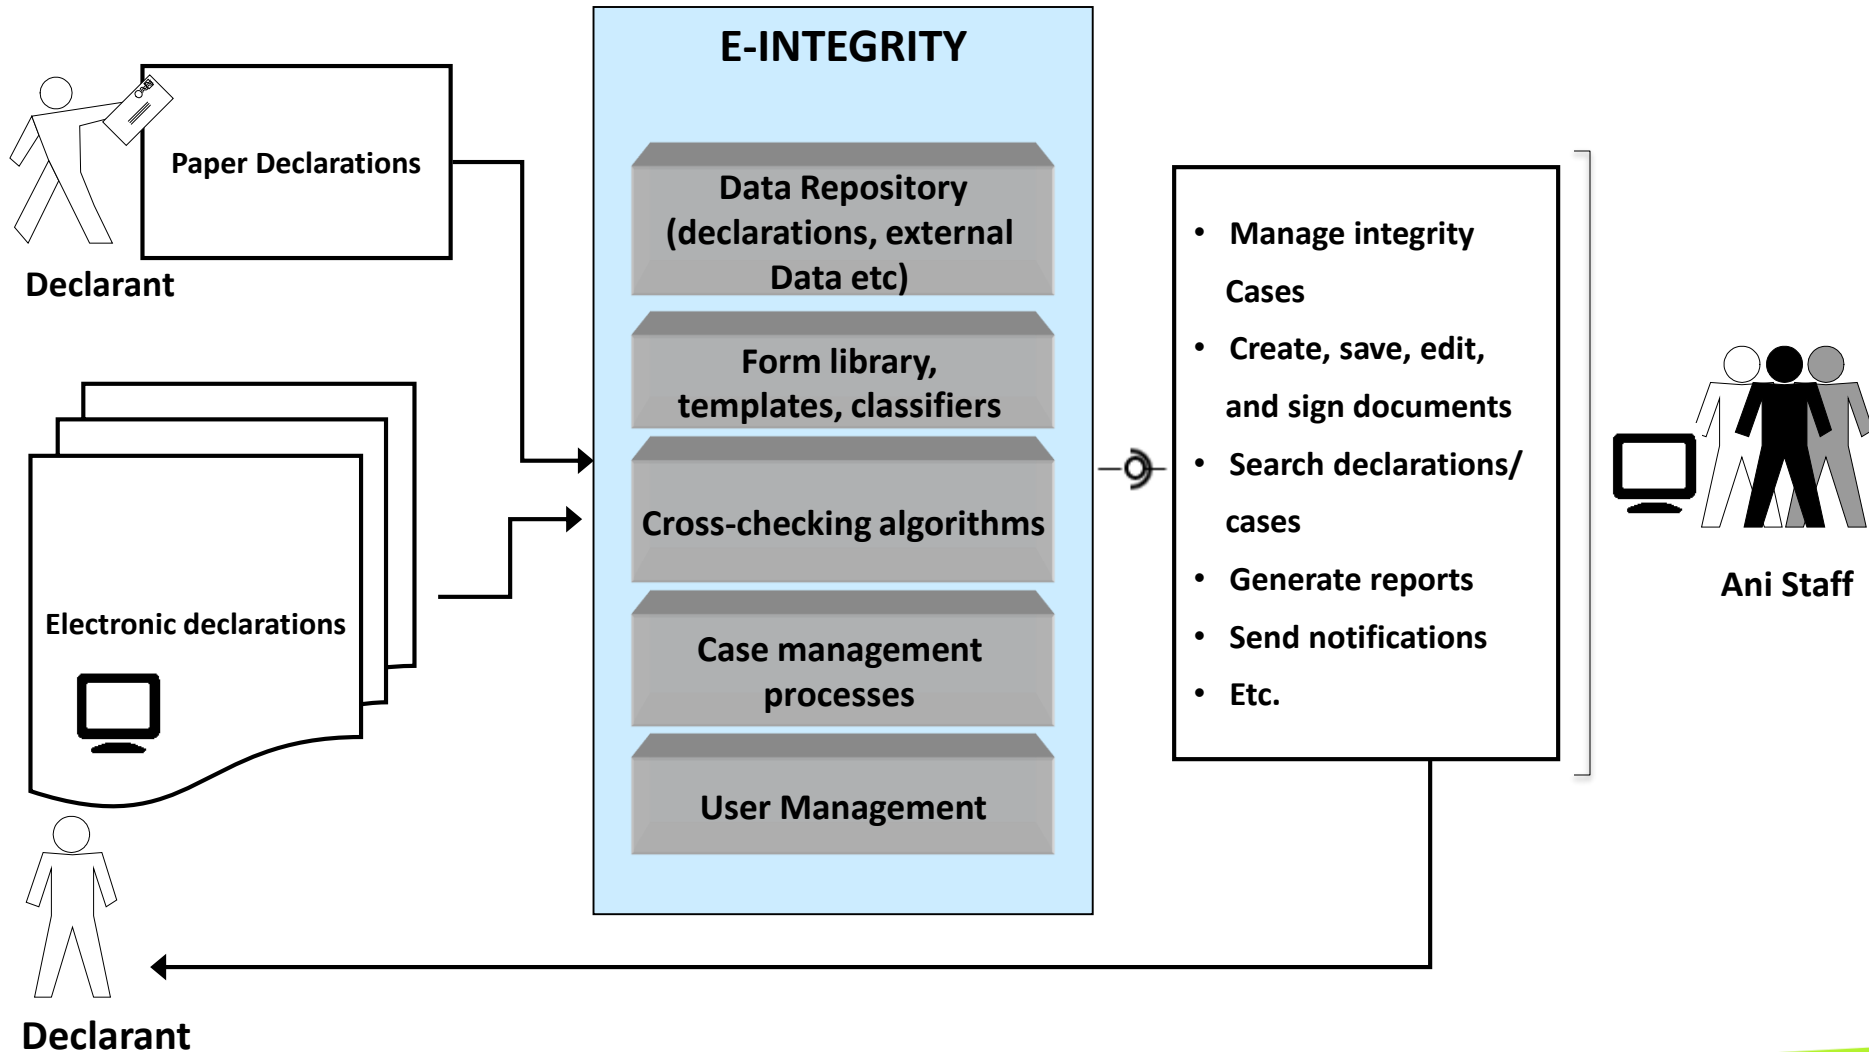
Paper Declarations

Declarant

Electronic declarations

Declarant

E-INTEGRITY

Data Repository (declarations, external Data etc)

Form library, templates, classifiers

Cross-checking algorithms

Case management processes

User Management

- Manage integrity Cases
- Create, save, edit, and sign documents
- Search declarations/ cases
- Generate reports
- Send notifications
- Etc.

Ani Staff